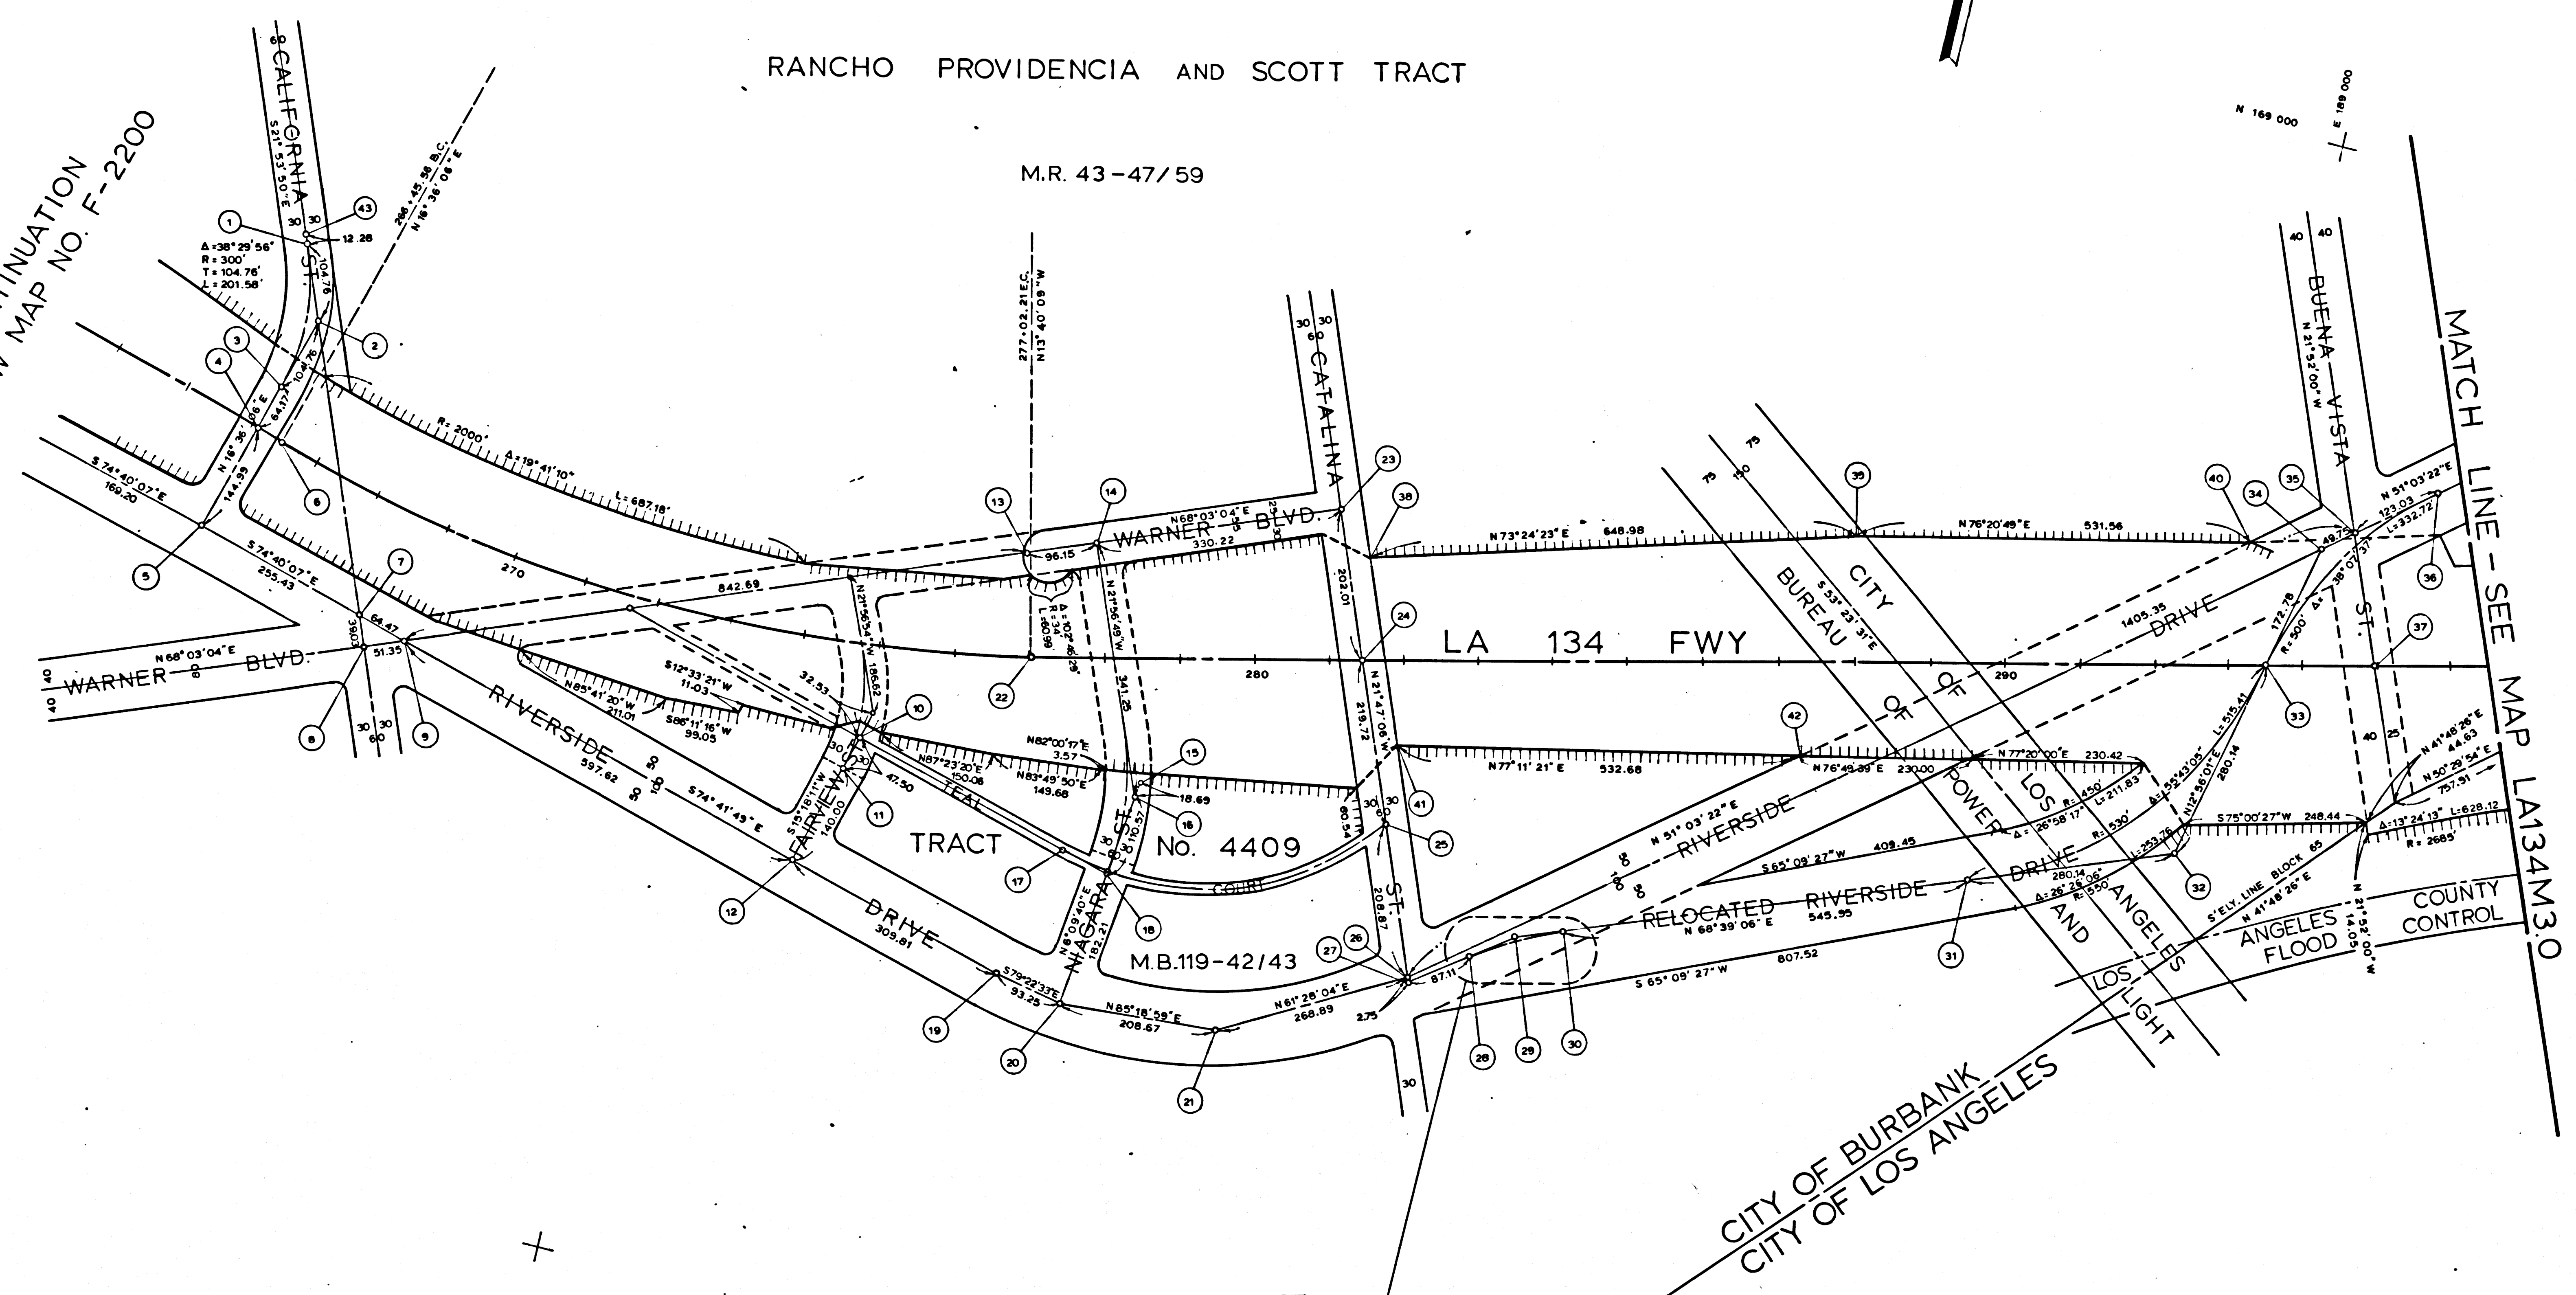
RANCHO PROVIDENCIA AND SCOTT TRACT

M.R. 43-47/59

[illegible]TINUATION
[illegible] MAP NO. F-2200

CALIFORNIA ST.
60
30 30
S21° 53' 50" E
1
43
12.28
104.76
Δ=38°29'56"
R=300'
T=104.76'
L=201.58'
2
266+45.56 B.C.
N 18° 36' 08" E
3
4
64.17
104.76
N 18° 36' 06" E
144.99
6
5
S 74° 40' 07" E
169.20
S 74° 40' 07" E
255.43
7
64.47
39.03
51.35
8
9
30 30
60
WARNER BLVD.
N 68° 03' 04" E
80
40
40
R=2000'
Δ=19° 41' 10"
L=687.18'
270
842.69
277+02.21 E.C.
N 13° 40' 09" W
13
96.15
14
N 68° 03' 04" E
WARNER BLVD.
330.22
Δ=102° 46' 29"
R=34'
L=60.99'
22
280
N 21° 56' 54" W
186.62
N 21° 56' 49" W
341.25
S 12° 33' 21" W
11.03
32.53
N 85° 41' 20" W
211.01
S 86° 11' 16" W
99.05
10
RIVERSIDE
597.62
50 50
50 100
S 74° 41' 49" E
FAIRVIEW ST.
30
140.00
S 15° 18' 11" W
12
11
47.50
N 87° 23' 20" E
150.08
N 82° 00' 17" E
3.57
N 83° 49' 50" E
149.68
15
18.69
10.57
16
TEAL
TRACT No. 4409
COURT
17
NIAGARA ST.
30 30
N 6° 09' 40" E
182.21
18
M.B.119-42/43
DRIVE
309.81
S 79° 22' 33" E
93.25
19
20
N 85° 18' 59" E
208.67
21
N 61° 28' 04" E
268.89
2.75
30
30 30
60
CATALINA
ST.
23
202.01
24
N 21° 47' 06" W
219.72
60.54
30 30
60
25
208.87
26
27
87.11
38
N 73° 24' 23" E
648.98
LA 134 FWY
41
N 77° 11' 21" E
532.68
42
N 76° 49' 39" E
230.00
290
75 150
75
35
N 76° 20' 49" E
531.56
CITY OF BUREAU OF POWER AND LIGHT
S 53° 23' 31" E
LOS ANGELES
1405.35
DRIVE
N 51° 03' 22" E
RIVERSIDE
50 100 50
S 65° 09' 27" W
409.45
RELOCATED RIVERSIDE DRIVE
N 68° 39' 06" E
545.95
31
S 65° 09' 27" W
807.52
28
29
30
N 77° 20' 00" E
230.42
Δ=26° 58' 17"
R=450'
L=211.83
R=530'
280.14
Δ=26° 26' 06"
R=550'
L=253.76
Δ=55° 43' 05"
L=515.41
N 12° 58' 01" E
280.14
32
S 75° 00' 27" W
248.44
S'ELY. LINE BLOCK 65
N 41° 48' 26" E
ANGELES FLOOD
COUNTY CONTROL
N 21° 52' 00" W
14.05
40
34
35
49.75
N 51° 03' 22" E
123.03
L=332.72
R=500'
Δ=38° 07' 37"
172.78
33
36
37
40 25
BUENA VISTA ST.
N 21° 52' 00" W
40 40
Δ=13° 24' 13"
L=628.12
R=2685'
N 41° 48' 26" E
44.63
N 50° 29' 54" E
757.51
N 169 000
E 169 000
MATCH LINE - SEE MAP LA134M30
CITY OF BURBANK
CITY OF LOS ANGELES